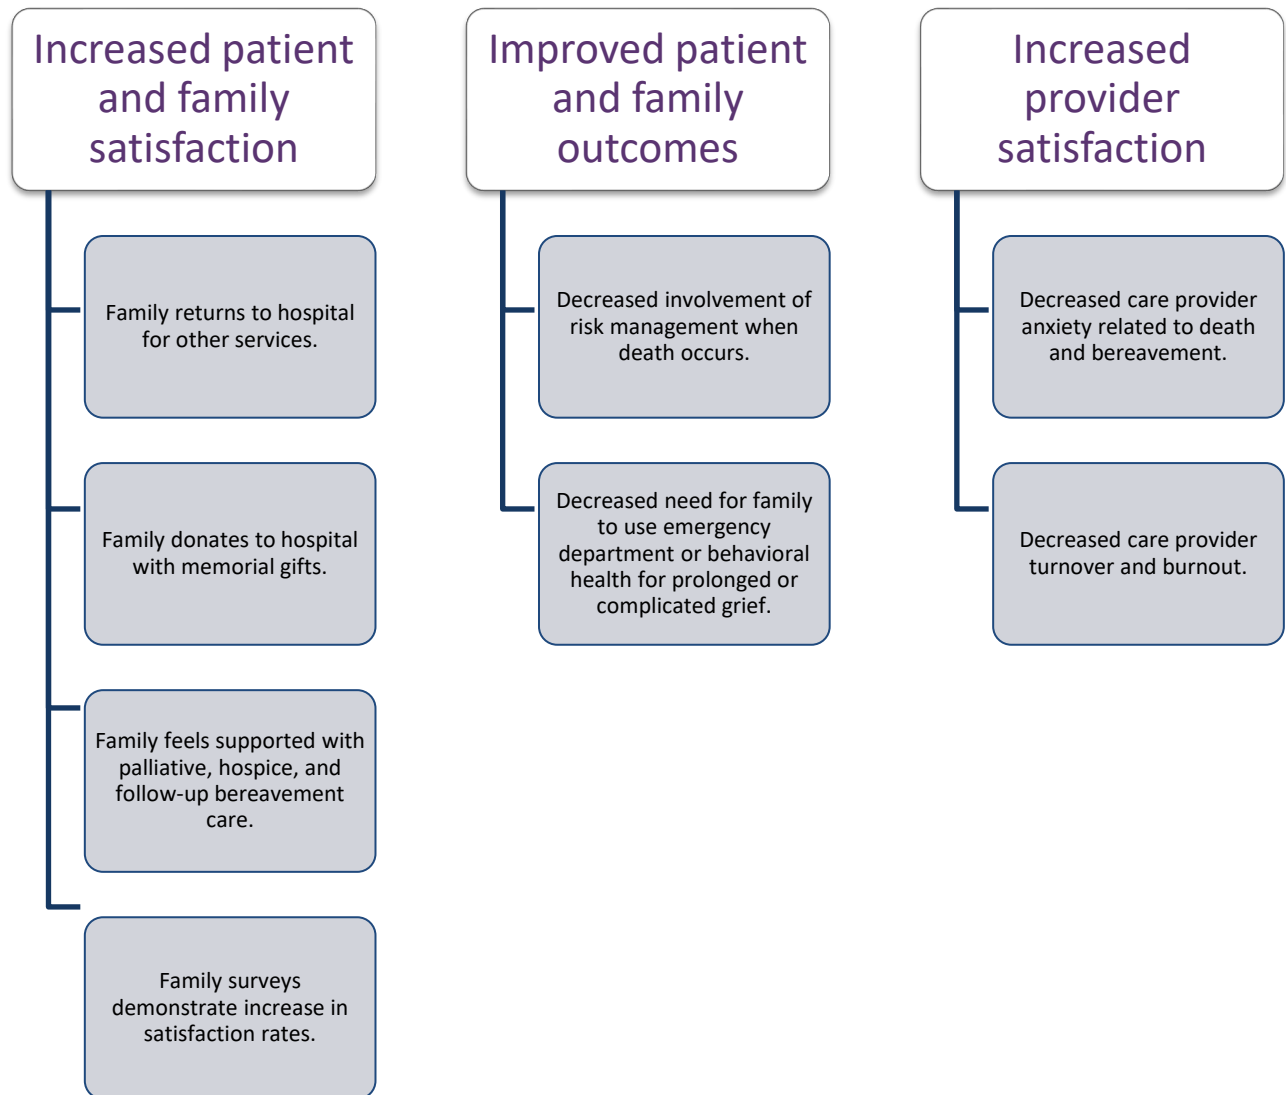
Increased patient and family satisfaction

Family returns to hospital for other services.

Family donates to hospital with memorial gifts.

Family feels supported with palliative, hospice, and follow-up bereavement care.

Family surveys demonstrate increase in satisfaction rates.

Improved patient and family outcomes

Decreased involvement of risk management when death occurs.

Decreased need for family to use emergency department or behavioral health for prolonged or complicated grief.

Increased provider satisfaction

Decreased care provider anxiety related to death and bereavement.

Decreased care provider turnover and burnout.